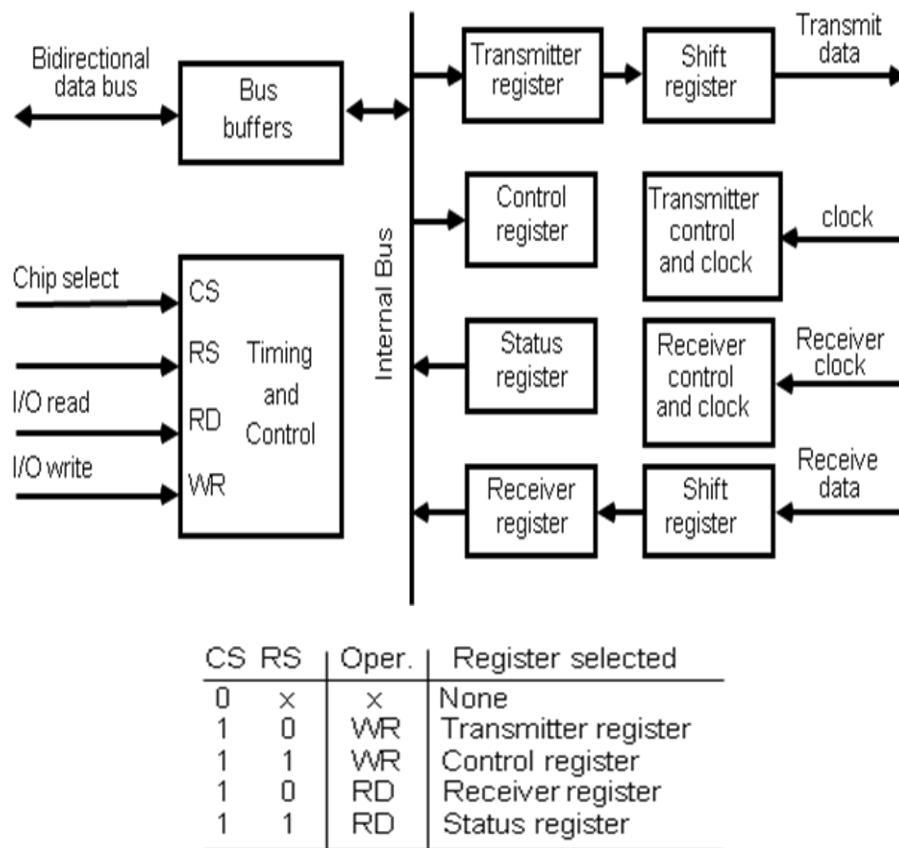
Bidirectional data bus

Bus buffers

Internal Bus

Transmitter register

Shift register

Transmit data

Control register

Transmitter control and clock

clock

Chip select

CS

RS

Timing and Control

I/O read

RD

I/O write

WR

Status register

Receiver control and clock

Receiver clock

Receiver register

Shift register

Receive data

| CS | RS | Oper. | Register selected |
|---|---|---|---|
| 0 | × | × | None |
| 1 | 0 | WR | Transmitter register |
| 1 | 1 | WR | Control register |
| 1 | 0 | RD | Receiver register |
| 1 | 1 | RD | Status register |